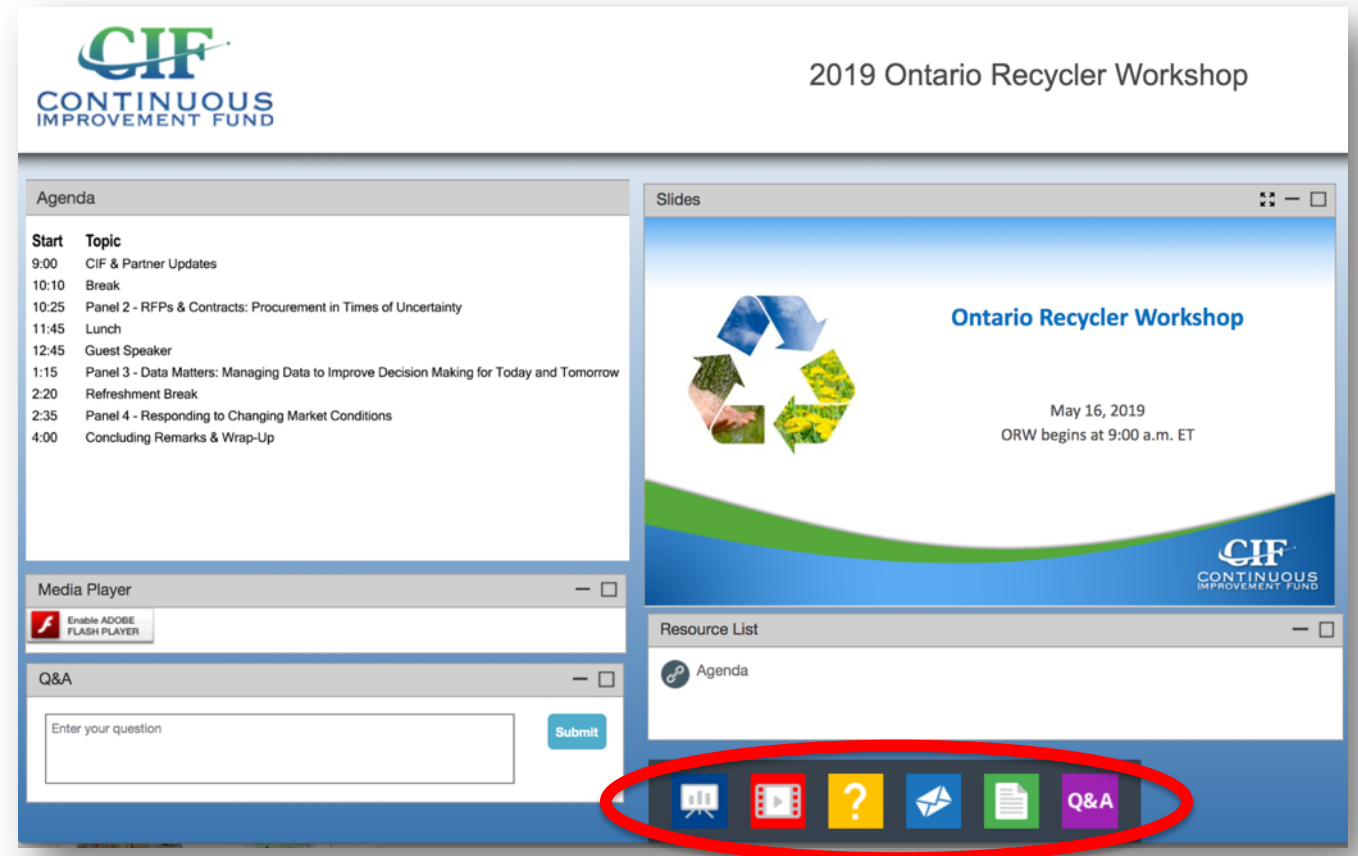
CIF
CONTINUOUS
IMPROVEMENT FUND

2019 Ontario Recycler Workshop

Agenda

| Start | Topic |
|---|---|
| 9:00 | CIF & Partner Updates |
| 10:10 | Break |
| 10:25 | Panel 2 - RFPs & Contracts: Procurement in Times of Uncertainty |
| 11:45 | Lunch |
| 12:45 | Guest Speaker |
| 1:15 | Panel 3 - Data Matters: Managing Data to Improve Decision Making for Today and Tomorrow |
| 2:20 | Refreshment Break |
| 2:35 | Panel 4 - Responding to Changing Market Conditions |
| 4:00 | Concluding Remarks & Wrap-Up |

Media Player

Enable ADOBE FLASH PLAYER

Q&A

Enter your question

Submit

Slides

Ontario Recycler Workshop

May 16, 2019
ORW begins at 9:00 a.m. ET

CIF
CONTINUOUS
IMPROVEMENT FUND

Resource List

Agenda

?

Q&A